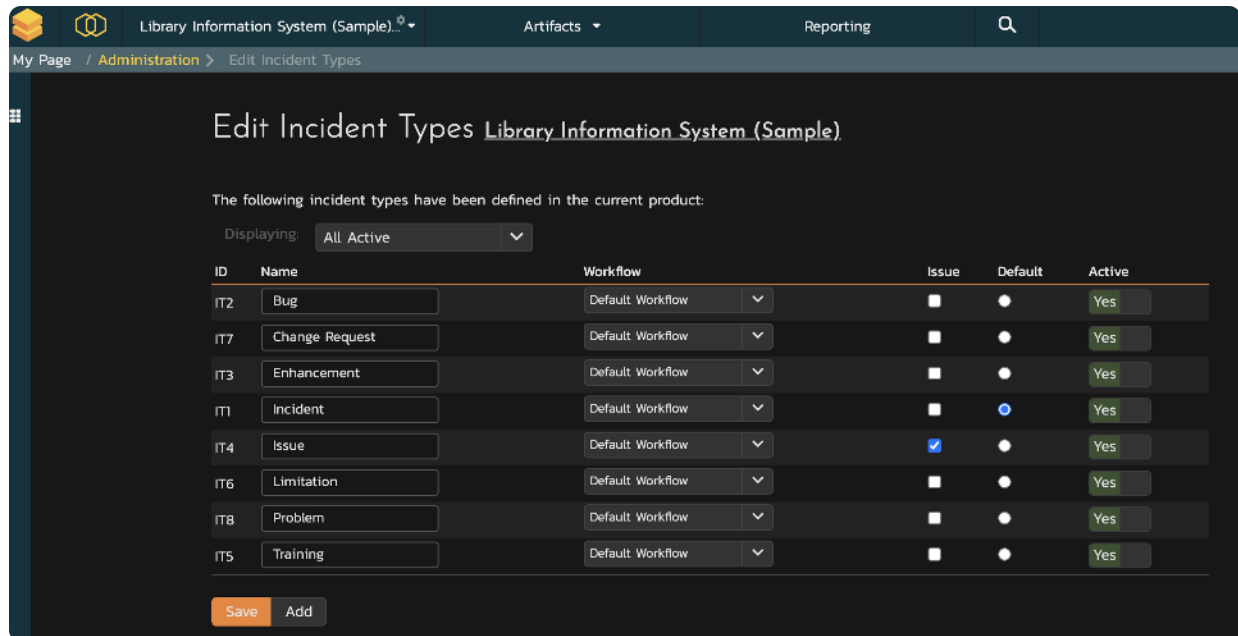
Library Information System (Sample)... Artifacts Reporting

My Page / Administration > Edit Incident Types

Edit Incident Types Library Information System (Sample)

The following incident types have been defined in the current product:

Displaying: All Active

| ID | Name | Workflow | Issue | Default | Active |
|---|---|---|---|---|---|
| IT2 | Bug | Default Workflow | | | Yes |
| IT7 | Change Request | Default Workflow | | | Yes |
| IT3 | Enhancement | Default Workflow | | | Yes |
| IT1 | Incident | Default Workflow | | | Yes |
| IT4 | Issue | Default Workflow | | | Yes |
| IT6 | Limitation | Default Workflow | | | Yes |
| IT8 | Problem | Default Workflow | | | Yes |
| IT5 | Training | Default Workflow | | | Yes |

Save Add